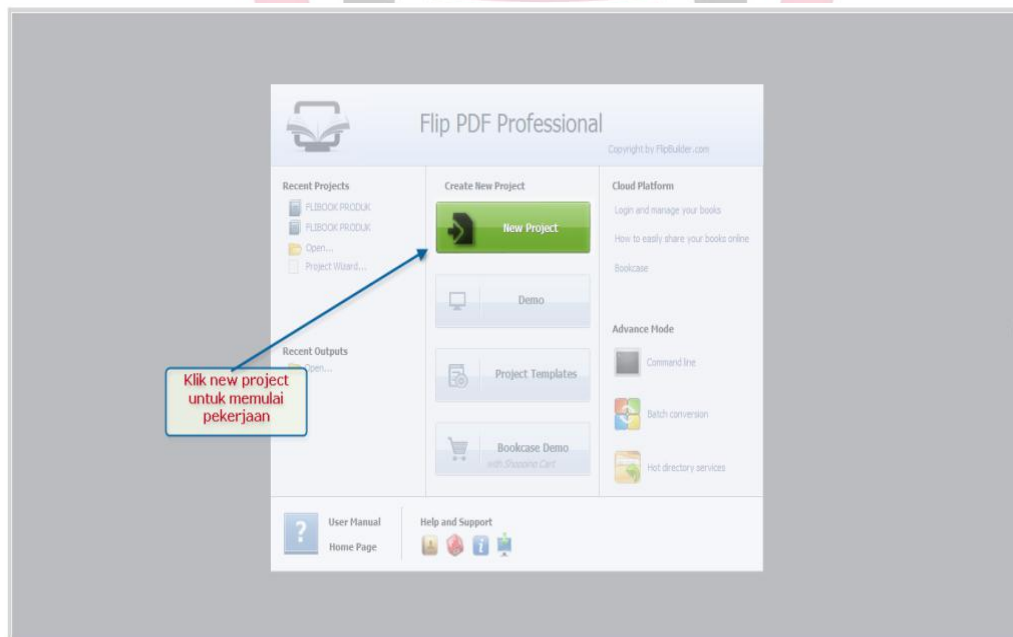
Flip PDF Professional

Copyright by FlipBuilder.com

Recent Projects

FLIBOOK PRODUK

FLIBOOK PRODUK

Open...

Project Wizard...

Recent Outputs

Open...

Klik new project untuk memulai pekerjaan

Create New Project

New Project

Demo

Project Templates

Bookcase Demo
with Shopping Cart

Cloud Platform

Login and manage your books

How to easily share your books online

Bookcase

Advance Mode

Command line

Batch conversion

Hot directory services

User Manual

Home Page

Help and Support